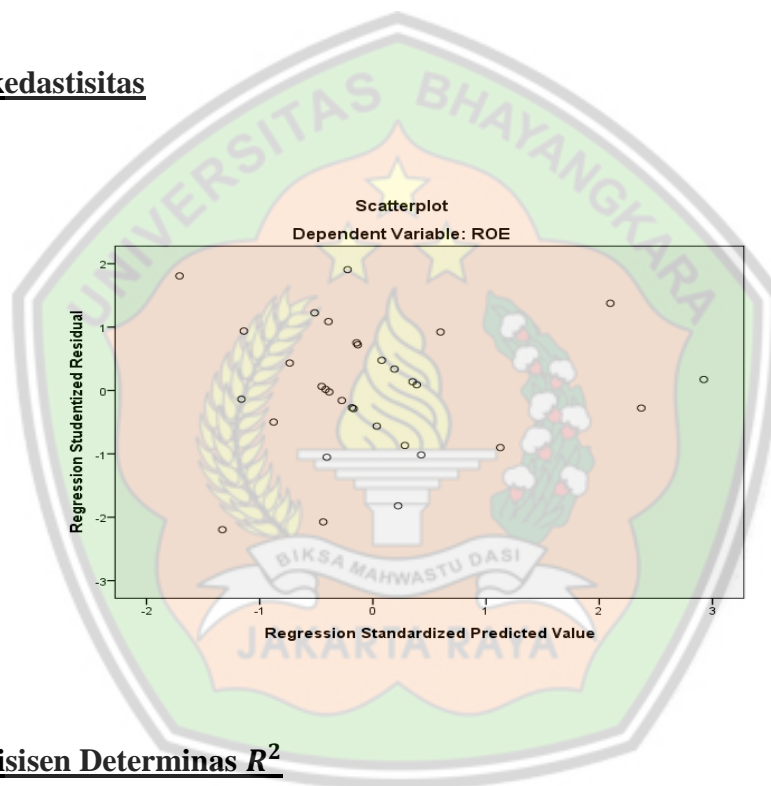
kedastisitas

UNIVERSITAS BHAYANGKARA

Scatterplot

Dependent Variable: ROE

Regression Studentized Residual

2

1

0

-1

-2

-3

-2

-1

0

1

2

3

Regression Standardized Predicted Value

BIKSA MAHWASTU DASI

JAKARTA RAYA

isisen Determinas $R^2$